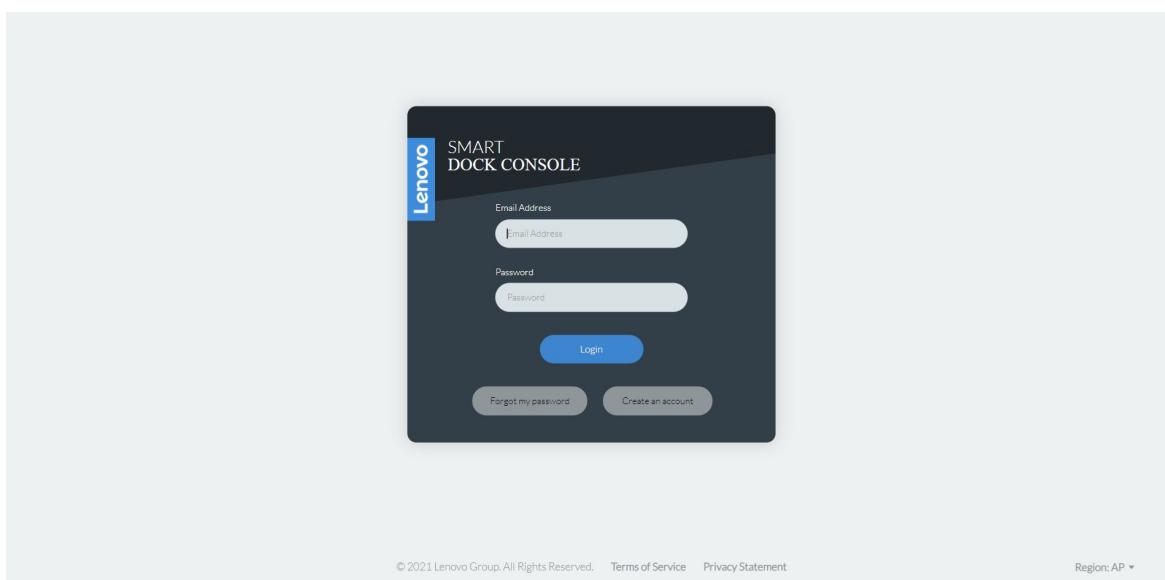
Lenovo

SMART
DOCK CONSOLE

Email Address

Email Address

Password

Password

Login

Forgot my password

Create an account

© 2021 Lenovo Group. All Rights Reserved. Terms of Service Privacy Statement

Region: AP ▾